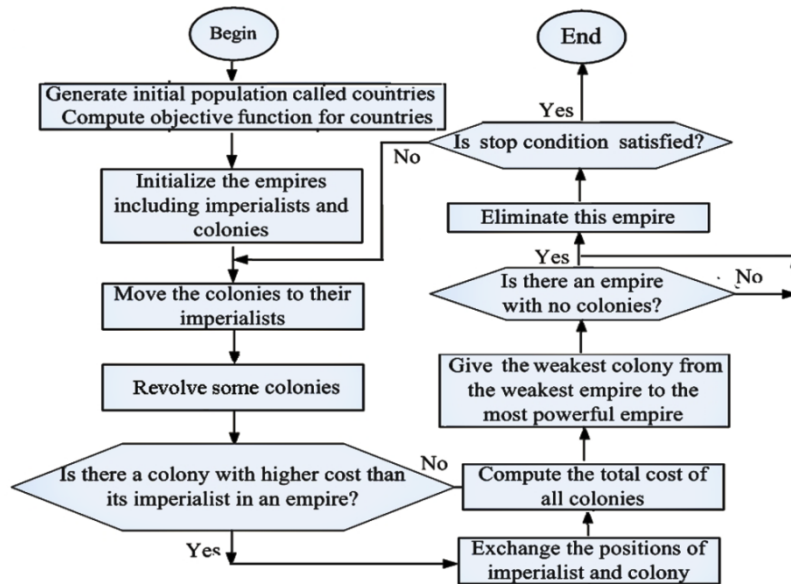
Begin

Generate initial population called countries
Compute objective function for countries

Initialize the empires including imperialists and colonies

Move the colonies to their imperialists

Revolve some colonies

Is there a colony with higher cost than its imperialist in an empire?

No

Yes

Exchange the positions of imperialist and colony

Compute the total cost of all colonies

Give the weakest colony from the weakest empire to the most powerful empire

Is there an empire with no colonies?

No

Yes

Eliminate this empire

Is stop condition satisfied?

No

Yes

End